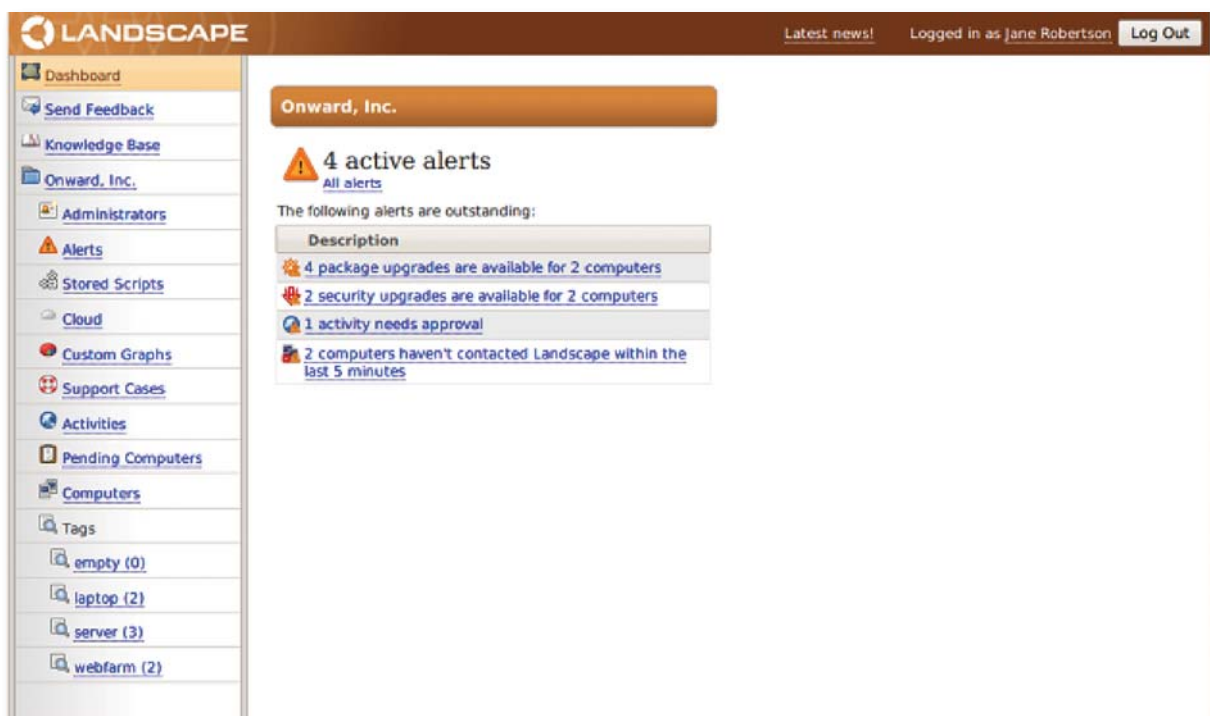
LANDSCAPE

Latest news!

Logged in as Jane Robertson

Log Out

Dashboard

Send Feedback

Knowledge Base

Onward, Inc.

Administrators

Alerts

Stored Scripts

Cloud

Custom Graphs

Support Cases

Activities

Pending Computers

Computers

Tags

empty (0)

laptop (2)

server (3)

webfarm (2)

Onward, Inc.

4 active alerts

All alerts

The following alerts are outstanding:

| Description |
|---|
| 4 package upgrades are available for 2 computers |
| 2 security upgrades are available for 2 computers |
| 1 activity needs approval |
| 2 computers haven't contacted Landscape within the last 5 minutes |